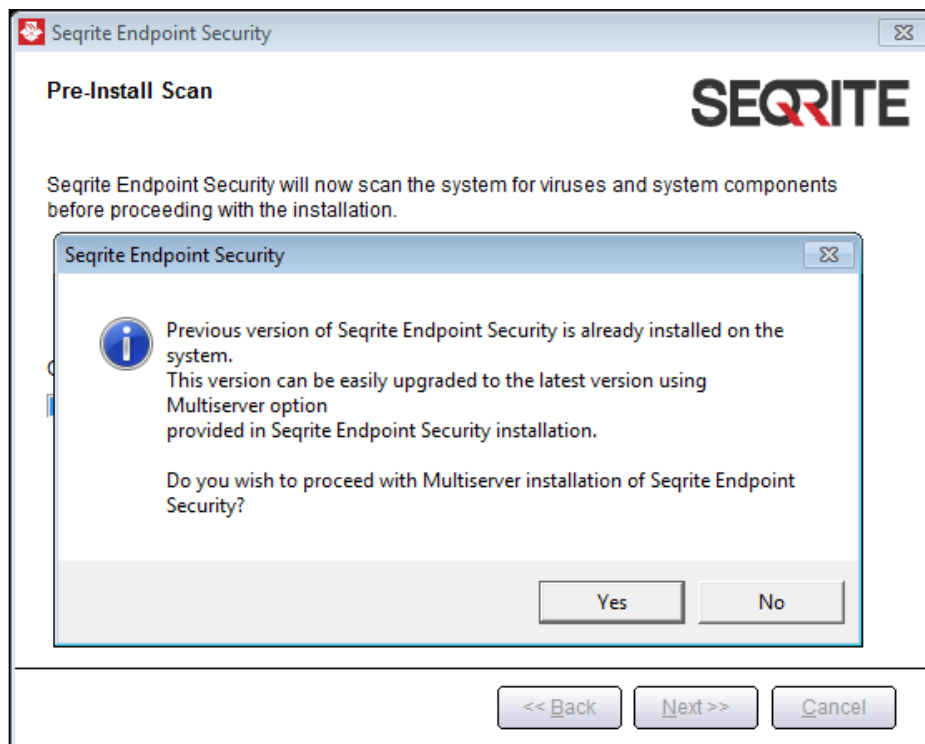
Seqrite Endpoint Security

Pre-Install Scan

SEQRITE

Seqrite Endpoint Security will now scan the system for viruses and system components before proceeding with the installation.

Seqrite Endpoint Security

Previous version of Seqrite Endpoint Security is already installed on the system.
This version can be easily upgraded to the latest version using Multiserver option
provided in Seqrite Endpoint Security installation.

Do you wish to proceed with Multiserver installation of Seqrite Endpoint Security?

Yes

No

<< Back

Next >>

Cancel